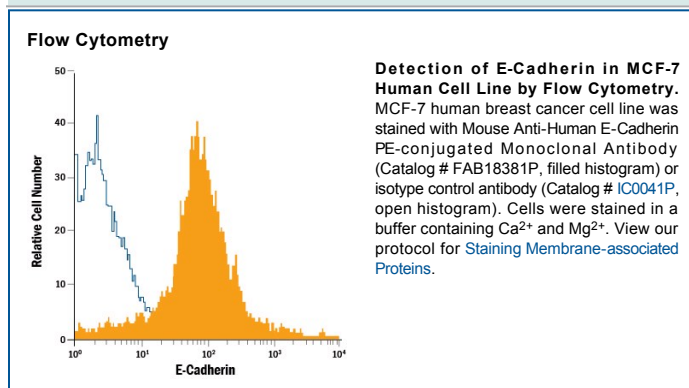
Flow Cytometry

Relative Cell Number

50
40
30
20
10
0

$10^0$ $10^1$ $10^2$ $10^3$ $10^4$

E-Cadherin

**Detection of E-Cadherin in MCF-7 Human Cell Line by Flow Cytometry.** MCF-7 human breast cancer cell line was stained with Mouse Anti-Human E-Cadherin PE-conjugated Monoclonal Antibody (Catalog # FAB18381P, filled histogram) or isotype control antibody (Catalog # IC0041P, open histogram). Cells were stained in a buffer containing $Ca^{2+}$ and $Mg^{2+}$. View our protocol for Staining Membrane-associated Proteins.